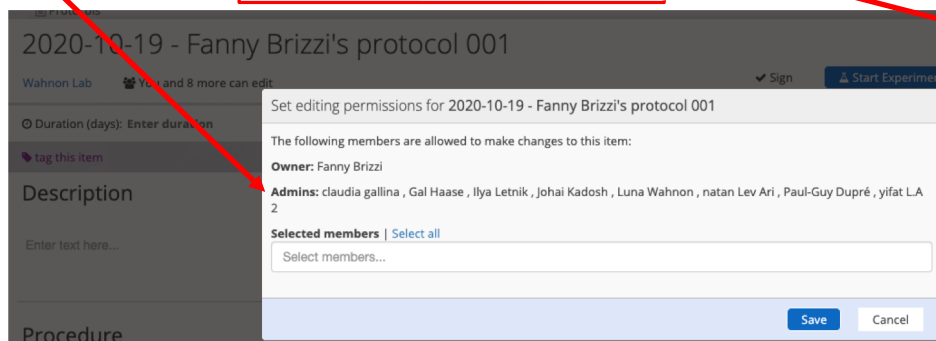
Protocols

2020-10-19 - Fanny Brizzi's protocol 001

Wahnon Lab You and 8 more can edit

Sign Start Experime

Duration (days): Enter duration

tag this item

Description

Enter text here...

Procedure

Set editing permissions for 2020-10-19 - Fanny Brizzi's protocol 001

The following members are allowed to make changes to this item:

Owner: Fanny Brizzi

Admins: claudia gallina , Gal Haase , Ilya Letnik , Johai Kadosh , Luna Wahnon , natan Lev Ari , Paul-Guy Dupré , yifat L.A 2

Selected members | Select all

Select members...

Save Cancel